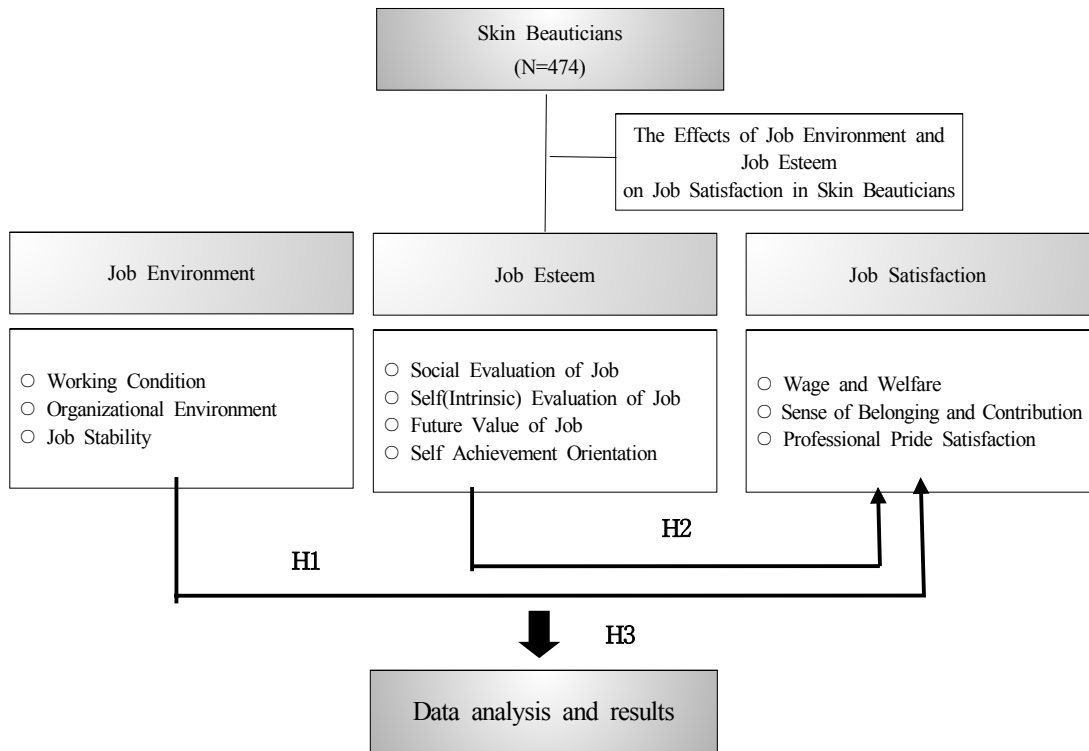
Skin Beauticians
(N=474)

The Effects of Job Environment and Job Esteem on Job Satisfaction in Skin Beauticians

Job Environment

Job Esteem

Job Satisfaction

○ Working Condition
○ Organizational Environment
○ Job Stability

○ Social Evaluation of Job
○ Self(Intrinsic) Evaluation of Job
○ Future Value of Job
○ Self Achievement Orientation

○ Wage and Welfare
○ Sense of Belonging and Contribution
○ Professional Pride Satisfaction

H2

H1

H3

Data analysis and results